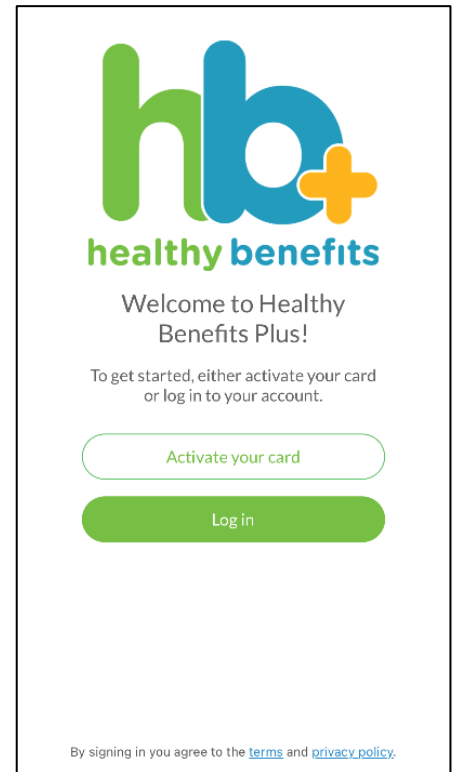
hb

healthy benefits

Welcome to Healthy Benefits Plus!

To get started, either activate your card or log in to your account.

Activate your card

Log in

By signing in you agree to the terms and privacy policy.